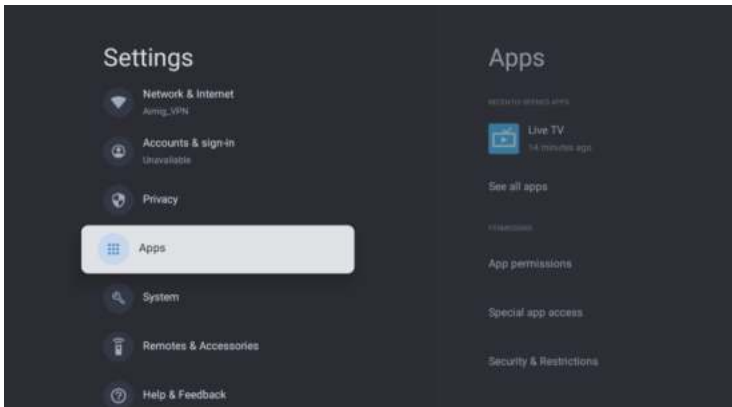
Settings

Network & Internet
Aimg_VPN

Accounts & sign-in
Unavailable

Privacy

Apps

System

Remotes & Accessories

Help & Feedback

Apps

RECENTLY OPENED APPS

Live TV
14 minutes ago

See all apps

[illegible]

App permissions

Special app access

Security & Restrictions